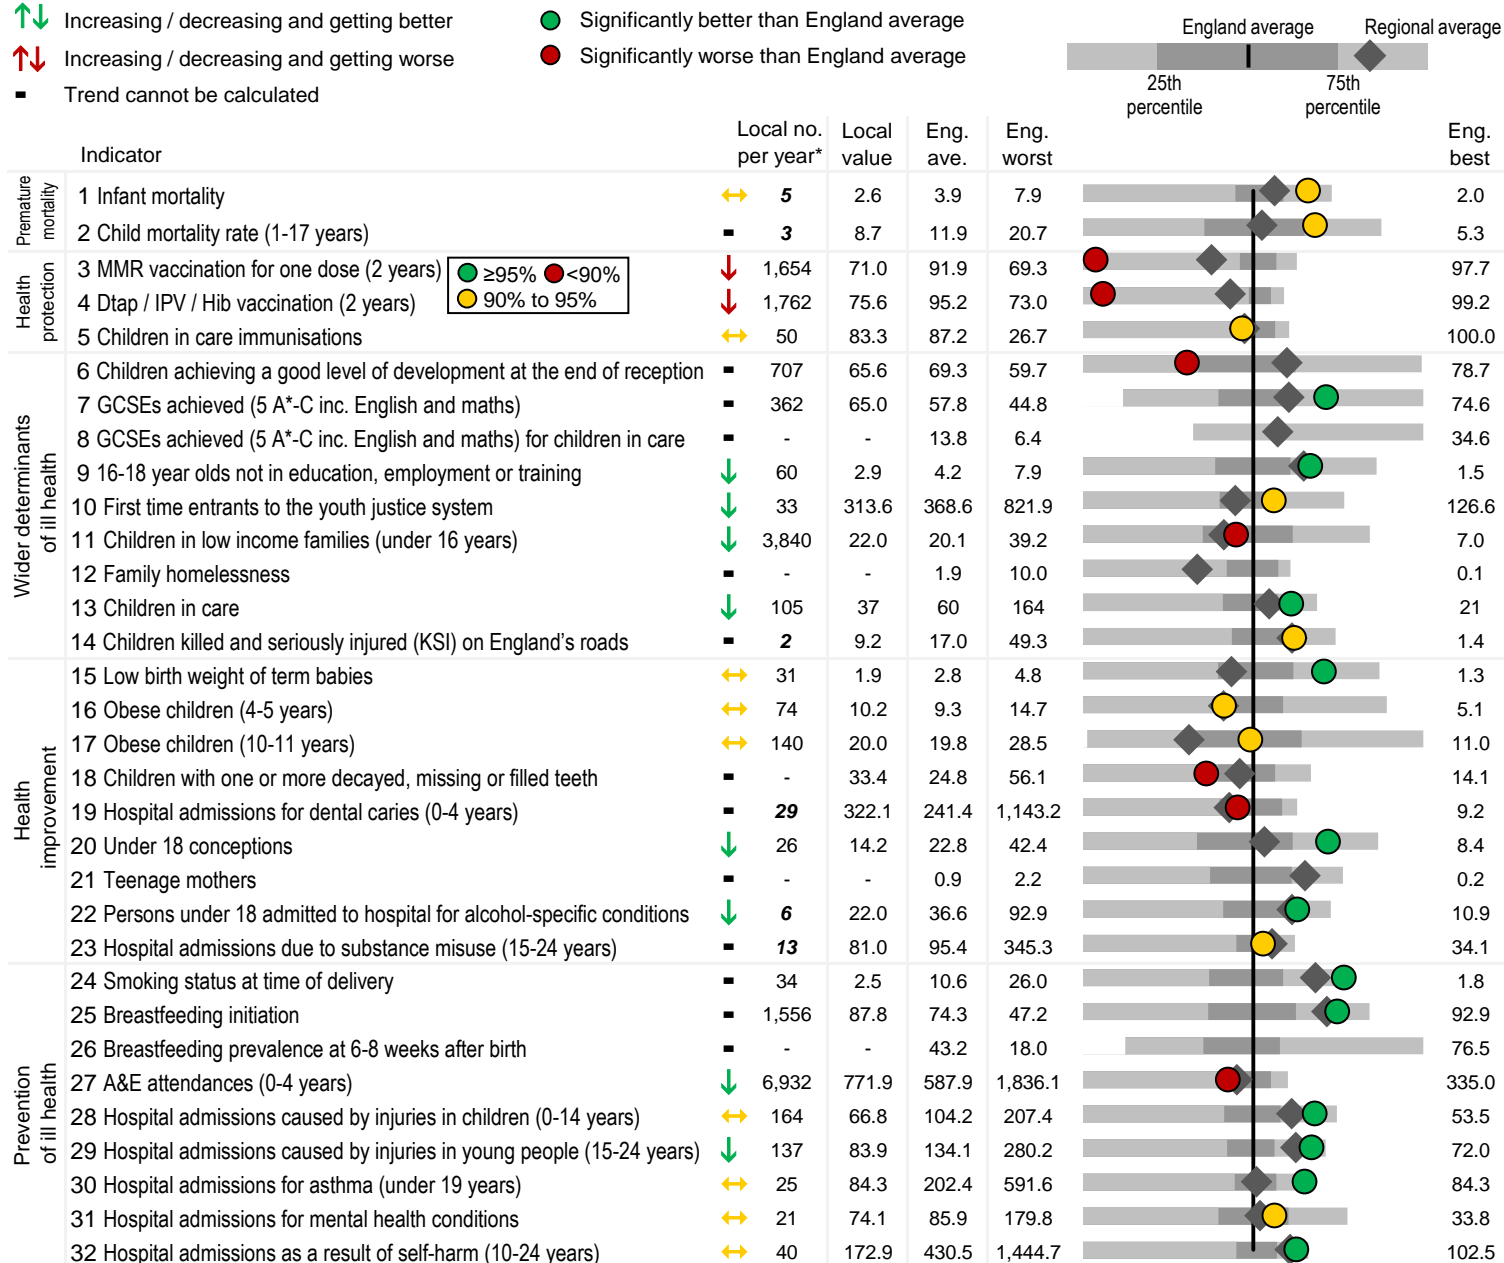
↑↓ Increasing / decreasing and getting better
↑↓ Increasing / decreasing and getting worse
- Trend cannot be calculated

Significantly better than England average
Significantly worse than England average

England average
Regional average
25th percentile
75th percentile

| | Indicator | | Local no. per year* | Local value | Eng. ave. | Eng. worst | Eng. best |
|---|---|---|---|---|---|---|---|
| Premature mortality | 1 Infant mortality | ↔ | 5 | 2.6 | 3.9 | 7.9 | 2.0 |
| | 2 Child mortality rate (1-17 years) | - | 3 | 8.7 | 11.9 | 20.7 | 5.3 |
| Health protection | 3 MMR vaccination for one dose (2 years) | ↓ | 1,654 | 71.0 | 91.9 | 69.3 | 97.7 |
| | 4 Dtap / IPV / Hib vaccination (2 years) | ↓ | 1,762 | 75.6 | 95.2 | 73.0 | 99.2 |
| | 5 Children in care immunisations | ↔ | 50 | 83.3 | 87.2 | 26.7 | 100.0 |
| Wider determinants of ill health | 6 Children achieving a good level of development at the end of reception | - | 707 | 65.6 | 69.3 | 59.7 | 78.7 |
| | 7 GCSEs achieved (5 A*-C inc. English and maths) | - | 362 | 65.0 | 57.8 | 44.8 | 74.6 |
| | 8 GCSEs achieved (5 A*-C inc. English and maths) for children in care | - | - | - | 13.8 | 6.4 | 34.6 |
| | 9 16-18 year olds not in education, employment or training | ↓ | 60 | 2.9 | 4.2 | 7.9 | 1.5 |
| | 10 First time entrants to the youth justice system | ↓ | 33 | 313.6 | 368.6 | 821.9 | 126.6 |
| | 11 Children in low income families (under 16 years) | ↓ | 3,840 | 22.0 | 20.1 | 39.2 | 7.0 |
| | 12 Family homelessness | - | - | - | 1.9 | 10.0 | 0.1 |
| | 13 Children in care | ↓ | 105 | 37 | 60 | 164 | 21 |
| | 14 Children killed and seriously injured (KSI) on England's roads | - | 2 | 9.2 | 17.0 | 49.3 | 1.4 |
| Health improvement | 15 Low birth weight of term babies | ↔ | 31 | 1.9 | 2.8 | 4.8 | 1.3 |
| | 16 Obese children (4-5 years) | ↔ | 74 | 10.2 | 9.3 | 14.7 | 5.1 |
| | 17 Obese children (10-11 years) | ↔ | 140 | 20.0 | 19.8 | 28.5 | 11.0 |
| | 18 Children with one or more decayed, missing or filled teeth | - | - | 33.4 | 24.8 | 56.1 | 14.1 |
| | 19 Hospital admissions for dental caries (0-4 years) | - | 29 | 322.1 | 241.4 | 1,143.2 | 9.2 |
| | 20 Under 18 conceptions | ↓ | 26 | 14.2 | 22.8 | 42.4 | 8.4 |
| | 21 Teenage mothers | - | - | - | 0.9 | 2.2 | 0.2 |
| | 22 Persons under 18 admitted to hospital for alcohol-specific conditions | ↓ | 6 | 22.0 | 36.6 | 92.9 | 10.9 |
| | 23 Hospital admissions due to substance misuse (15-24 years) | - | 13 | 81.0 | 95.4 | 345.3 | 34.1 |
| Prevention of ill health | 24 Smoking status at time of delivery | - | 34 | 2.5 | 10.6 | 26.0 | 1.8 |
| | 25 Breastfeeding initiation | - | 1,556 | 87.8 | 74.3 | 47.2 | 92.9 |
| | 26 Breastfeeding prevalence at 6-8 weeks after birth | - | - | - | 43.2 | 18.0 | 76.5 |
| | 27 A&E attendances (0-4 years) | ↓ | 6,932 | 771.9 | 587.9 | 1,836.1 | 335.0 |
| | 28 Hospital admissions caused by injuries in children (0-14 years) | ↔ | 164 | 66.8 | 104.2 | 207.4 | 53.5 |
| | 29 Hospital admissions caused by injuries in young people (15-24 years) | ↓ | 137 | 83.9 | 134.1 | 280.2 | 72.0 |
| | 30 Hospital admissions for asthma (under 19 years) | ↔ | 25 | 84.3 | 202.4 | 591.6 | 84.3 |
| | 31 Hospital admissions for mental health conditions | ↔ | 21 | 74.1 | 85.9 | 179.8 | 33.8 |
| | 32 Hospital admissions as a result of self-harm (10-24 years) | ↔ | 40 | 172.9 | 430.5 | 1,444.7 | 102.5 |

≥95% <90%
90% to 95%